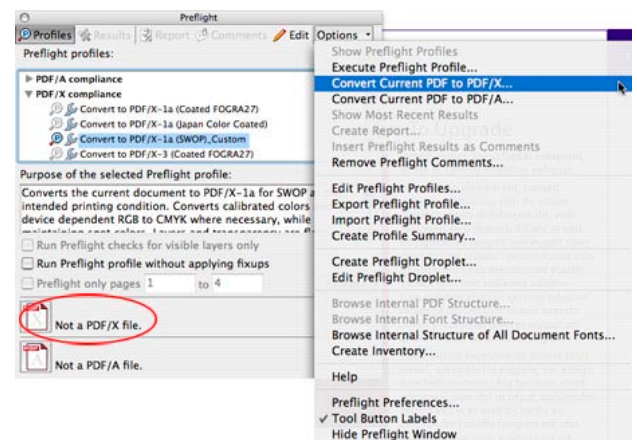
Preflight

Profiles Results Report Comments Edit Options

Preflight profiles:

PDF/A compliance
PDF/X compliance
Convert to PDF/X-1a (Coated FOGRA27)
Convert to PDF/X-1a (Japan Color Coated)
Convert to PDF/X-1a (SWOP)_Custom
Convert to PDF/X-3 (Coated FOGRA27)

Purpose of the selected Preflight profile:

Converts the current document to PDF/X-1a for SWOP a intended printing condition. Converts calibrated colors device dependent RGB to CMYK where necessary, while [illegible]

Run Preflight checks for visible layers only
Run Preflight profile without applying fixups
Preflight only pages 1 to 4

Not a PDF/X file.

Not a PDF/A file.

Show Preflight Profiles
Execute Preflight Profile...
Convert Current PDF to PDF/X...
Convert Current PDF to PDF/A...
Show Most Recent Results
Create Report...
Insert Preflight Results as Comments
Remove Preflight Comments...

Edit Preflight Profiles...
Export Preflight Profile...
Import Preflight Profile...
Create Profile Summary...

Create Preflight Droplet...
Edit Preflight Droplet...

Browse Internal PDF Structure...
Browse Internal Font Structure...
Browse Internal Structure of All Document Fonts...
Create Inventory...

Help

Preflight Preferences...
✓ Tool Button Labels
Hide Preflight Window